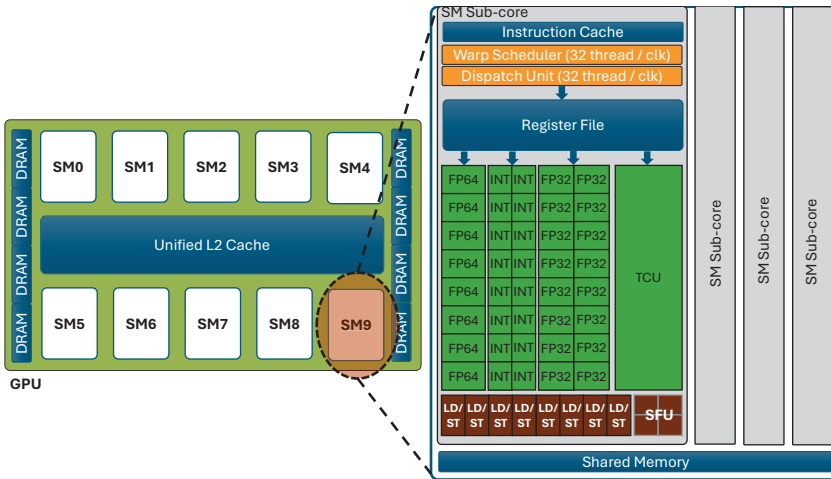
DRAM
DRAM
DRAM
DRAM
SM0
SM1
SM2
SM3
SM4
DRAM
DRAM
DRAM
DRAM
Unified L2 Cache
SM5
SM6
SM7
SM8
SM9
GPU

SM Sub-core
Instruction Cache
Warp Scheduler (32 thread / clk)
Dispatch Unit (32 thread / clk)
Register File

| FP64 | INT | INT | FP32 | FP32 |
|---|---|---|---|---|
| FP64 | INT | INT | FP32 | FP32 |
| FP64 | INT | INT | FP32 | FP32 |
| FP64 | INT | INT | FP32 | FP32 |
| FP64 | INT | INT | FP32 | FP32 |
| FP64 | INT | INT | FP32 | FP32 |
| FP64 | INT | INT | FP32 | FP32 |
| FP64 | INT | INT | FP32 | FP32 |

TCU
LD/ST LD/ST LD/ST LD/ST LD/ST LD/ST LD/ST LD/ST
SFU
SM Sub-core
SM Sub-core
SM Sub-core
Shared Memory